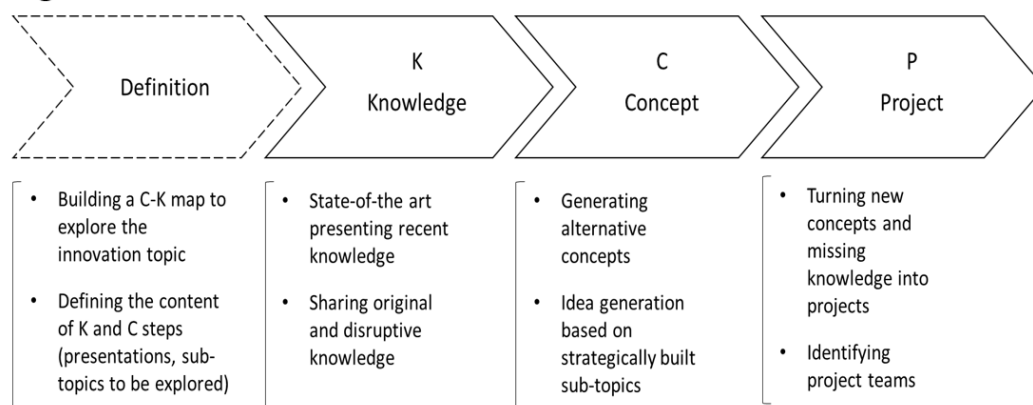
Definition

K
Knowledge

C
Concept

P
Project

- Building a C-K map to explore the innovation topic
- Defining the content of K and C steps (presentations, sub-topics to be explored)

- State-of-the art presenting recent knowledge
- Sharing original and disruptive knowledge

- Generating alternative concepts
- Idea generation based on strategically built sub-topics

- Turning new concepts and missing knowledge into projects
- Identifying project teams